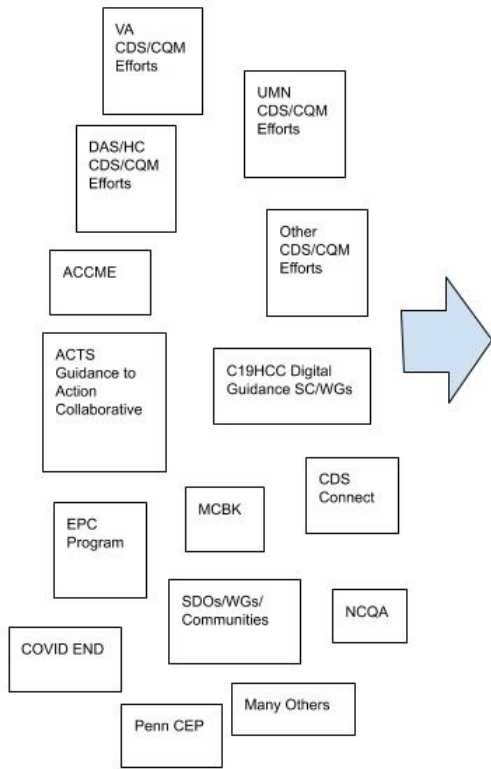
VA CDS/CQM Efforts

UMN CDS/CQM Efforts

DAS/HC CDS/CQM Efforts

Other CDS/CQM Efforts

ACCME

ACTS Guidance to Action Collaborative

C19HCC Digital Guidance SC/WGs

CDS Connect

MCBK

EPC Program

SDOs/WGs/ Communities

NCQA

COVID END

Many Others

Penn CEP